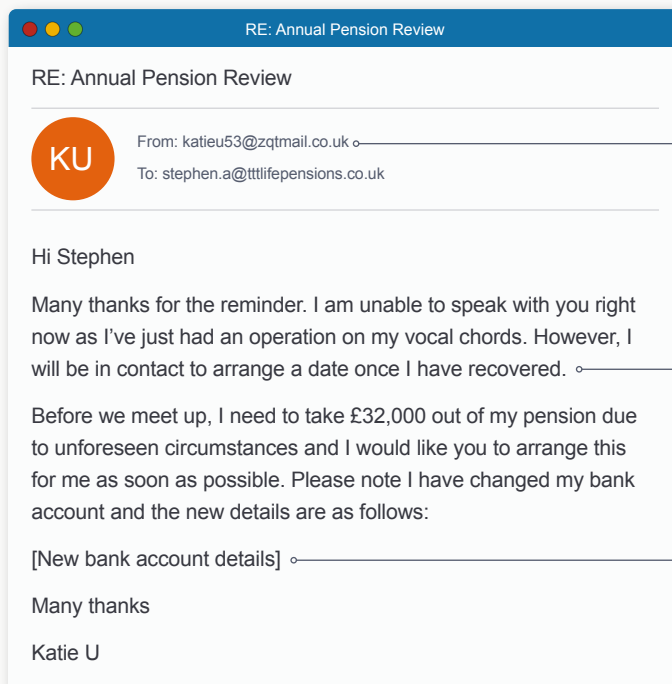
RE: Annual Pension Review

RE: Annual Pension Review

KU

From: katieu53@zqtmail.co.uk

To: stephen.a@tttlifepensions.co.uk

Hi Stephen

Many thanks for the reminder. I am unable to speak with you right now as I've just had an operation on my vocal chords. However, I will be in contact to arrange a date once I have recovered.

Before we meet up, I need to take £32,000 out of my pension due to unforeseen circumstances and I would like you to arrange this for me as soon as possible. Please note I have changed my bank account and the new details are as follows:

[New bank account details]

Many thanks

Katie U